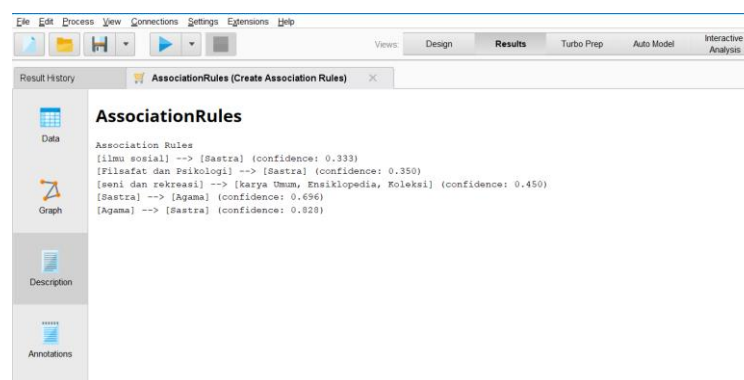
File Edit Process View Connections Settings Extensions Help

Views: Design Results Turbo Prep Auto Model Interactive Analysis

Result History

AssociationRules (Create Association Rules) ×

Data

Graph

Description

Annotations

AssociationRules

Association Rules
[ilmu sosial] --> [Sastra] (confidence: 0.333)
[Filsafat dan Psikologi] --> [Sastra] (confidence: 0.350)
[seni dan rekreasi] --> [karya Umum, Ensiklopedia, Koleksi] (confidence: 0.450)
[Sastra] --> [Agama] (confidence: 0.696)
[Agama] --> [Sastra] (confidence: 0.828)